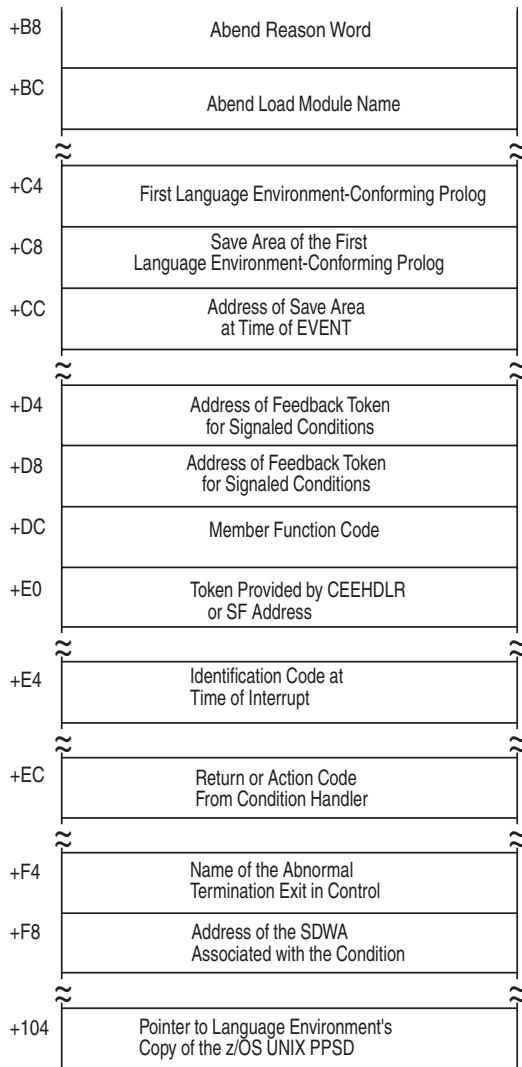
+B8 Abend Reason Word

+BC Abend Load Module Name

+C4 First Language Environment-Conforming Prolog

+C8 Save Area of the First Language Environment-Conforming Prolog

+CC Address of Save Area at Time of EVENT

+D4 Address of Feedback Token for Signaled Conditions

+D8 Address of Feedback Token for Signaled Conditions

+DC Member Function Code

+E0 Token Provided by CEEHDLR or SF Address

+E4 Identification Code at Time of Interrupt

+EC Return or Action Code From Condition Handler

+F4 Name of the Abnormal Termination Exit in Control

+F8 Address of the SDWA Associated with the Condition

+104 Pointer to Language Environment's Copy of the z/OS UNIX PPSD